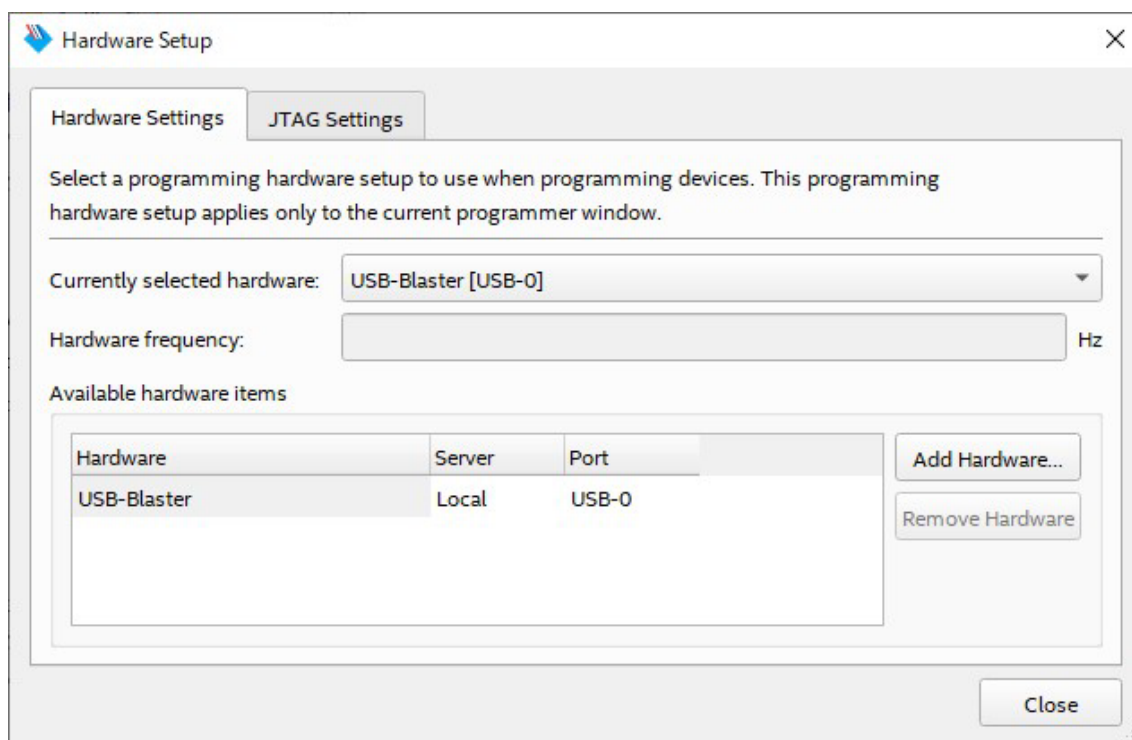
Hardware Setup

Hardware Settings | JTAG Settings

Select a programming hardware setup to use when programming devices. This programming hardware setup applies only to the current programmer window.

Currently selected hardware: USB-Blaster [USB-0]

Hardware frequency: Hz

Available hardware items

| Hardware | Server | Port |
|---|---|---|
| USB-Blaster | Local | USB-0 |

Add Hardware...

Remove Hardware

Close